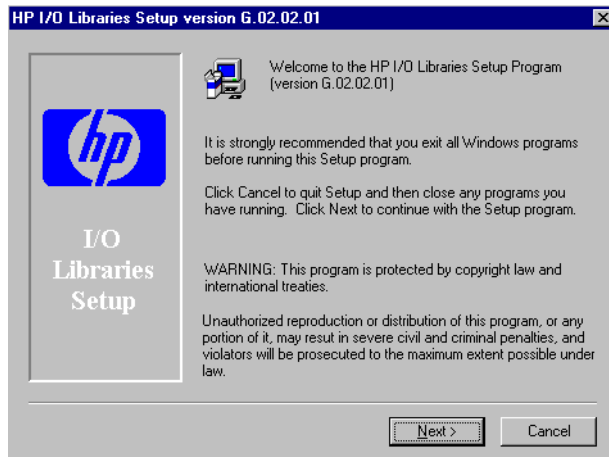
HP I/O Libraries Setup version G.02.02.01

hp

I/O Libraries Setup

Welcome to the HP I/O Libraries Setup Program (version G.02.02.01)

It is strongly recommended that you exit all Windows programs before running this Setup program.

Click Cancel to quit Setup and then close any programs you have running. Click Next to continue with the Setup program.

WARNING: This program is protected by copyright law and international treaties.

Unauthorized reproduction or distribution of this program, or any portion of it, may resut in severe civil and criminal penalties, and violators will be prosecuted to the maximum extent possible under law.

Next >

Cancel